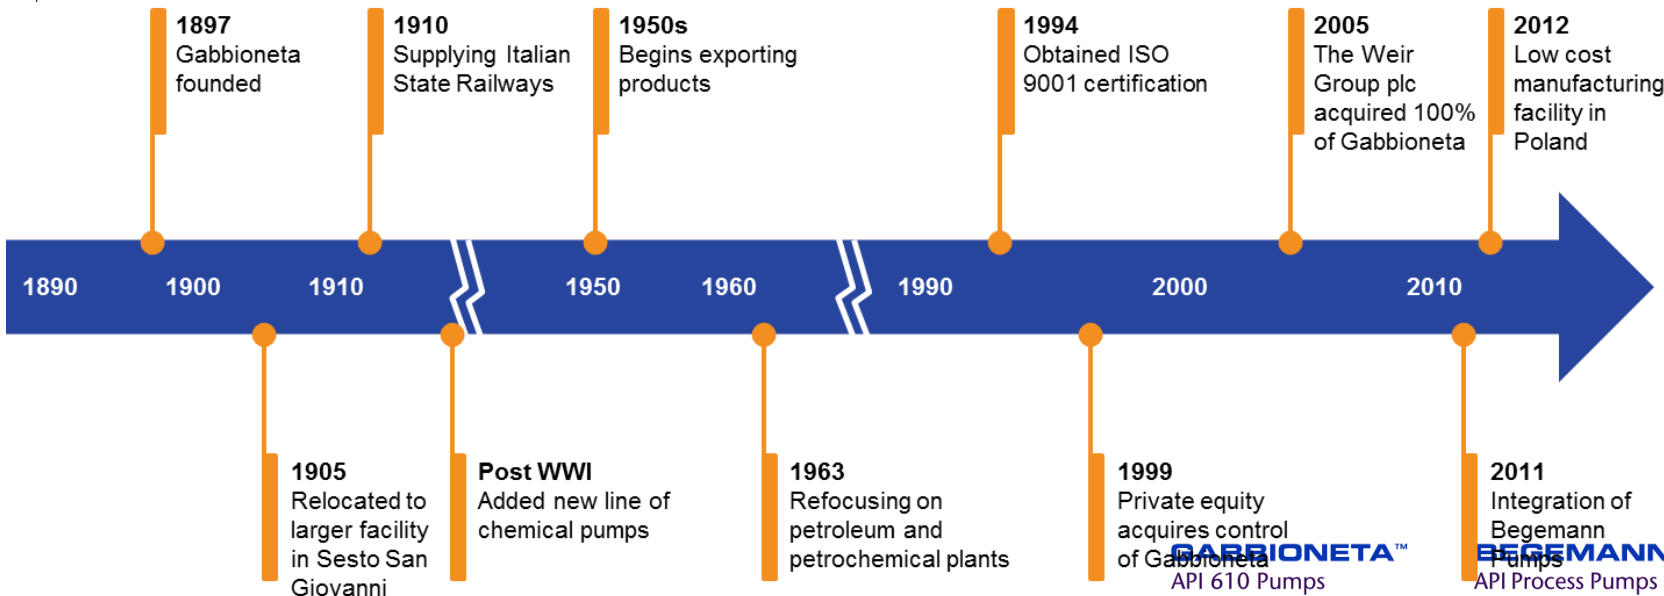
1897
Gabbioneta founded

1910
Supplying Italian State Railways

1950s
Begins exporting products

1994
Obtained ISO 9001 certification

2005
The Weir Group plc acquired 100% of Gabbioneta

2012
Low cost manufacturing facility in Poland

1890 1900 1910 1950 1960 1990 2000 2010

1905
Relocated to larger facility in Sesto San Giovanni

Post WWI
Added new line of chemical pumps

1963
Refocusing on petroleum and petrochemical plants

1999
Private equity acquires control of Gabbioneta

GABBIONETA™
API 610 Pumps

2011
Integration of Begemann Pumps

BEGEMANN
API Process Pumps